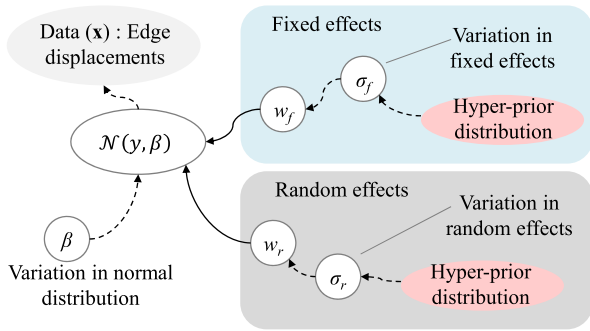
Data $(\mathbf{x})$ : Edge displacements

Fixed effects

Variation in fixed effects

$\sigma_f$

$w_f$

Hyper-prior distribution

$\mathcal{N}(y, \beta)$

Random effects

Variation in random effects

$w_r$

$\sigma_r$

Hyper-prior distribution

$\beta$

Variation in normal distribution